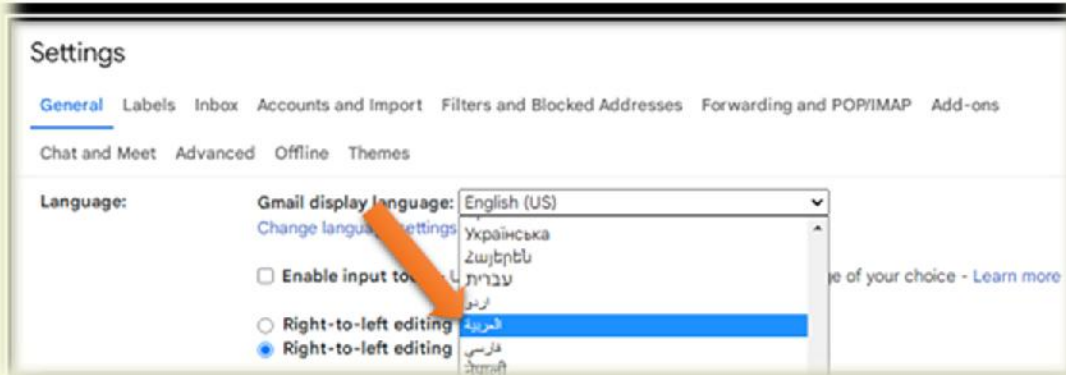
Settings

General Labels Inbox Accounts and Import Filters and Blocked Addresses Forwarding and POP/IMAP Add-ons

Chat and Meet Advanced Offline Themes

Language:

Gmail display language: English (US)

Change langua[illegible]settings

Українська

Հայերեն

עברית

اردو

العربية

فارسی

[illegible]

Enable input to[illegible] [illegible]e of your choice - Learn more

Right-to-left editing

Right-to-left editing